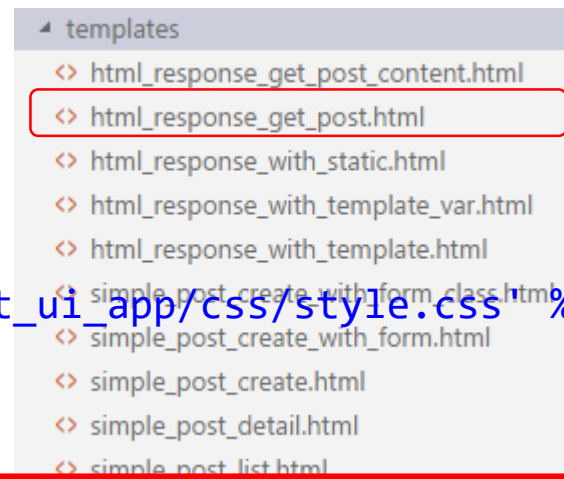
◢ templates
<> html_response_get_post_content.html
<> html_response_get_post.html
<> html_response_with_static.html
<> html_response_with_template_var.html
<> html_response_with_template.html
<> simple_post_create_with_form_class.html
t_ui_app/css/style.css" %
<> simple_post_create_with_form.html
<> simple_post_create.html
<> simple_post_detail.html
<> simple_post_list.html